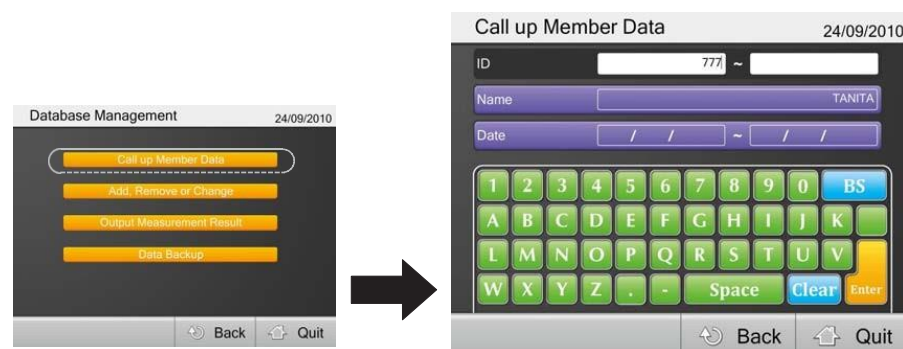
Database Management
24/09/2010

Call up Member Data
Add, Remove or Change
Output Measurement Result
Data Backup

Back
Quit

Call up Member Data
24/09/2010

ID
777
~

Name
TANITA

Date
/ /
~
/ /

1 2 3 4 5 6 7 8 9 0 BS
A B C D E F G H I J K
L M N O P Q R S T U V
W X Y Z . - Space Clear Enter

Back
Quit